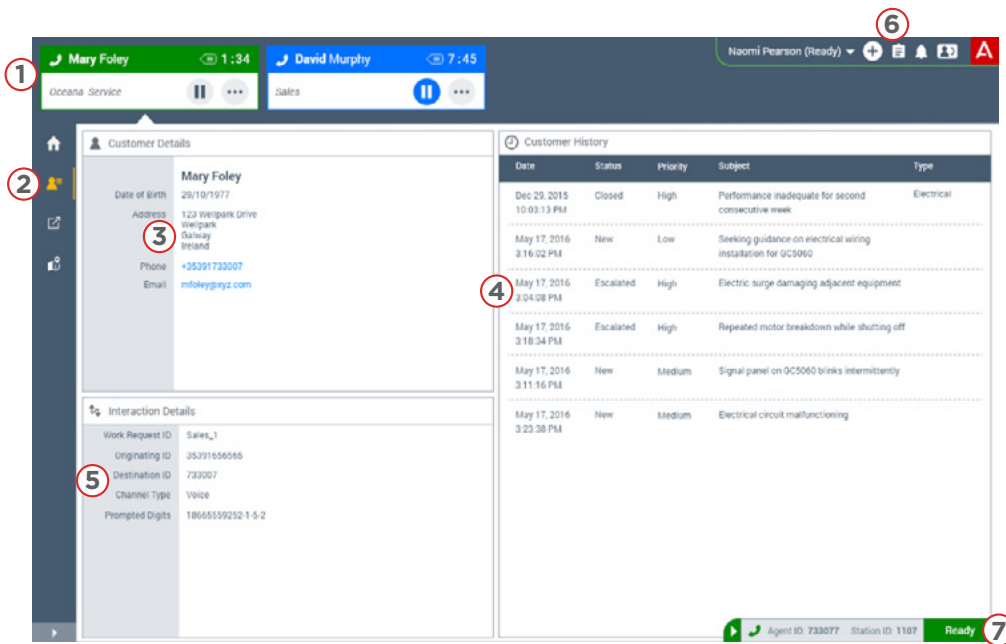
6

1 Mary Foley 1:34
Oceana Service

David Murphy 7:45
Sales

Naomi Pearson (Ready)

A

2

Customer Details

Mary Foley
Date of Birth 29/10/1977
Address 123 Wellpark Drive Wellpark Galway Ireland
3
Phone +35391733007
Email mfoley@xyz.com

Customer History

| Date | Status | Priority | Subject | Type |
|---|---|---|---|---|
| Dec 29, 2015 10:03:13 PM | Closed | High | Performance inadequate for second consecutive week | Electrical |
| May 17, 2016 3:16:02 PM | New | Low | Seeking guidance on electrical wiring installation for GC5060 | |
| May 17, 2016 3:04:08 PM | Escalated | High | Electric surge damaging adjacent equipment | |
| May 17, 2016 3:18:34 PM | Escalated | High | Repeated motor breakdown while shutting off | |
| May 17, 2016 3:11:16 PM | New | Medium | Signal panel on GC5060 blinks intermittently | |
| May 17, 2016 3:23:38 PM | New | Medium | Electrical circuit malfunctioning | |

4

Interaction Details

Work Request ID Sales_1
Originating ID 35391656565
5
Destination ID 733007
Channel Type Voice
Prompted Digits 18665559252-1-5-2

Agent ID: 733077 Station ID: 1107 Ready 7